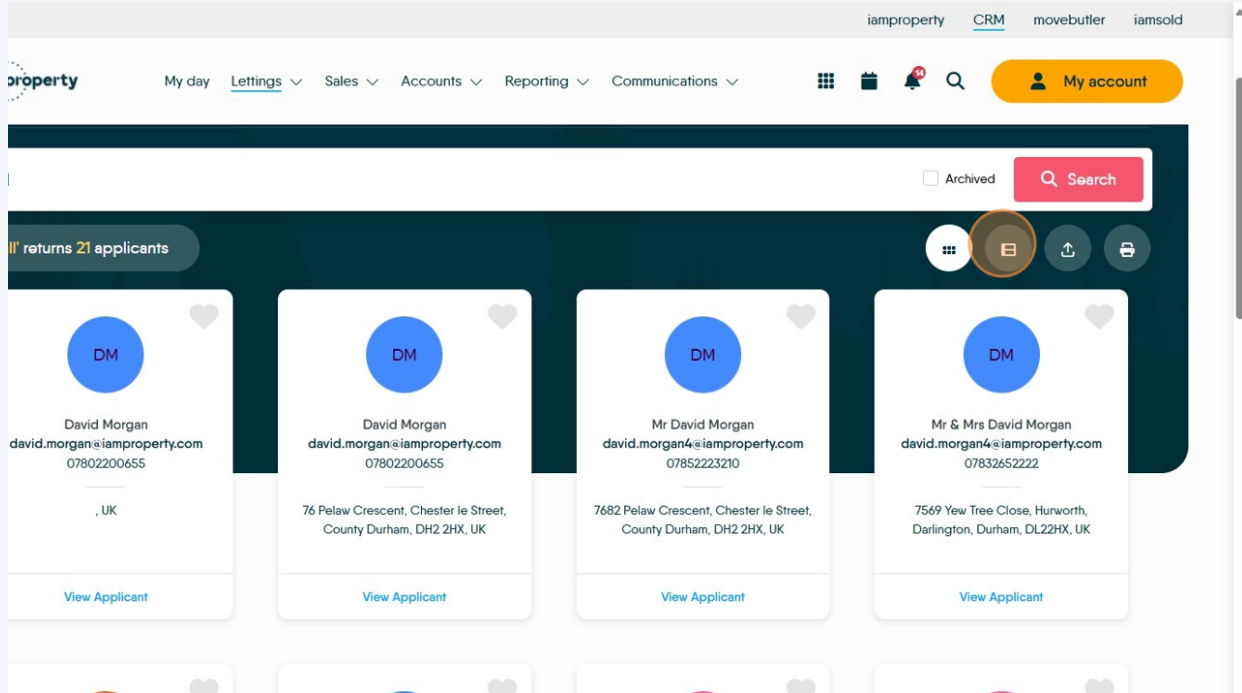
iamproperty CRM movebutler iamsold

property My day Lettings Sales Accounts Reporting Communications 14 My account

Archived Search

ll' returns 21 applicants

DM
David Morgan
david.morgan@iamproperty.com
07802200655
, UK
View Applicant

DM
David Morgan
david.morgan@iamproperty.com
07802200655
76 Pelaw Crescent, Chester le Street, County Durham, DH2 2HX, UK
View Applicant

DM
Mr David Morgan
david.morgan4@iamproperty.com
07852223210
7682 Pelaw Crescent, Chester le Street, County Durham, DH2 2HX, UK
View Applicant

DM
Mr & Mrs David Morgan
david.morgan4@iamproperty.com
07832652222
7569 Yew Tree Close, Hurworth, Darlington, Durham, DL22HX, UK
View Applicant